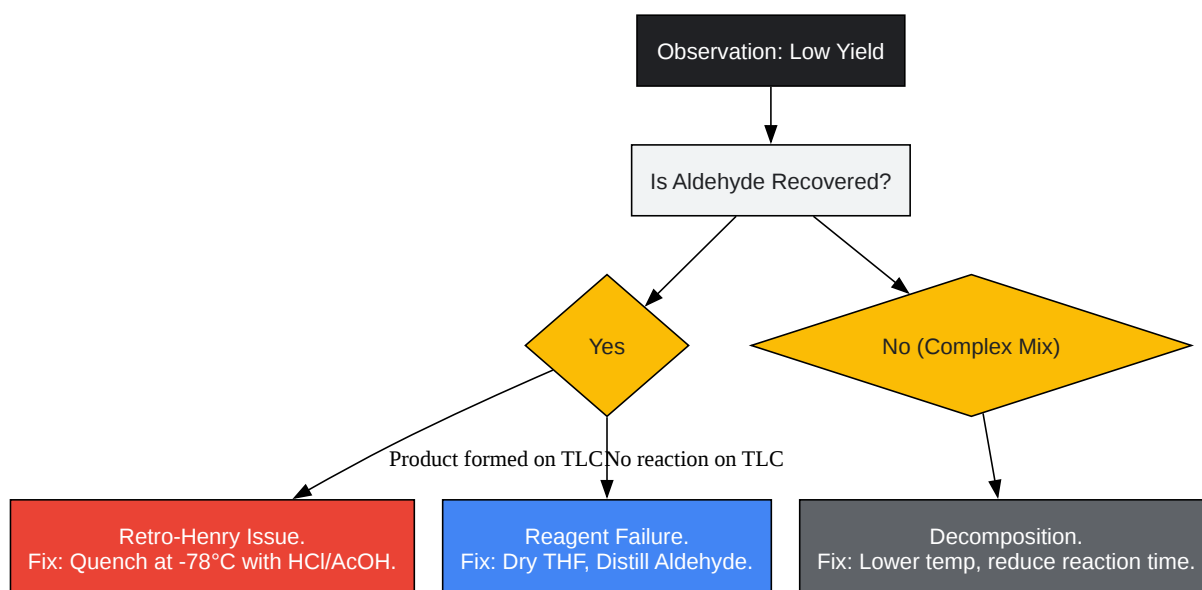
Observation: Low Yield

Is Aldehyde Recovered?

Yes

No (Complex Mix)

Product formed on TLC

No reaction on TLC

Retro-Henry Issue.
Fix: Quench at -78°C with HCl/AcOH.

Reagent Failure.
Fix: Dry THF, Distill Aldehyde.

Decomposition.
Fix: Lower temp, reduce reaction time.